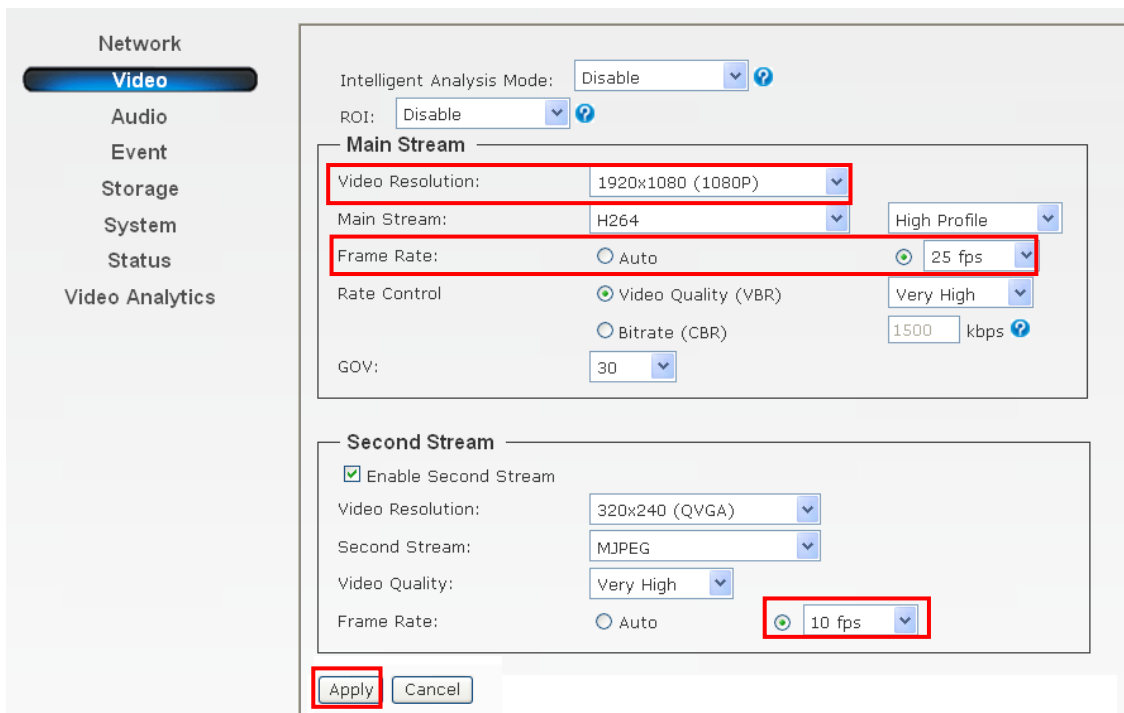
Network
Video
Audio
Event
Storage
System
Status
Video Analytics

Intelligent Analysis Mode: Disable
ROI: Disable

Main Stream
Video Resolution: 1920x1080 (1080P)
Main Stream: H264 High Profile
Frame Rate: Auto 25 fps
Rate Control Video Quality (VBR) Very High
Bitrate (CBR) 1500 kbps
GOV: 30

Second Stream
Enable Second Stream
Video Resolution: 320x240 (QVGA)
Second Stream: MJPEG
Video Quality: Very High
Frame Rate: Auto 10 fps

Apply Cancel